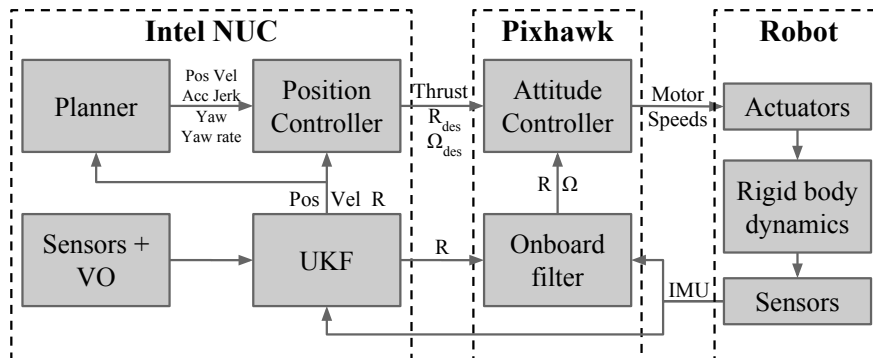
Intel NUC

Pixhawk

Robot

Planner

Pos Vel Acc Jerk Yaw Yaw rate

Position Controller

Thrust $R_{des}$ $\Omega_{des}$

Attitude Controller

Motor Speeds

Actuators

Rigid body dynamics

Sensors

Pos Vel R

R $\Omega$

Sensors + VO

UKF

R

Onboard filter

IMU